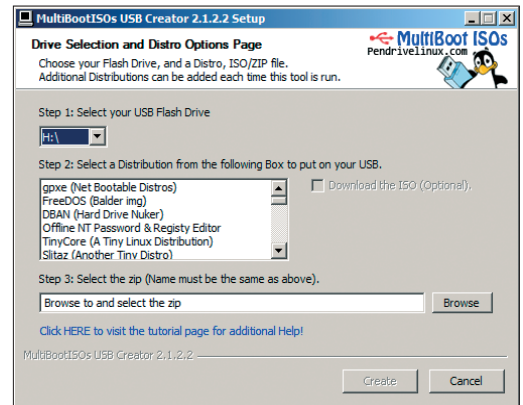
MultiBootISOs USB Creator 2.1.2.2 Setup

Drive Selection and Distro Options Page

Choose your Flash Drive, and a Distro, ISO/ZIP file. Additional Distributions can be added each time this tool is run.

MultiBoot ISOs
Pendrivelinux.com

Step 1: Select your USB Flash Drive

H:\

Step 2: Select a Distribution from the following Box to put on your USB.

gpxe (Net Bootable Distros)
FreeDOS (Balder img)
DBAN (Hard Drive Nuker)
Offline NT Password & Registy Editor
TinyCore (A Tiny Linux Distribution)
Slitaz (Another Tiny Distro)

Download the ISO (Optional).

Step 3: Select the zip (Name must be the same as above).

Browse to and select the zip

Browse

Click HERE to visit the tutorial page for additional Help!

MultiBootISOs USB Creator 2.1.2.2

Create

Cancel